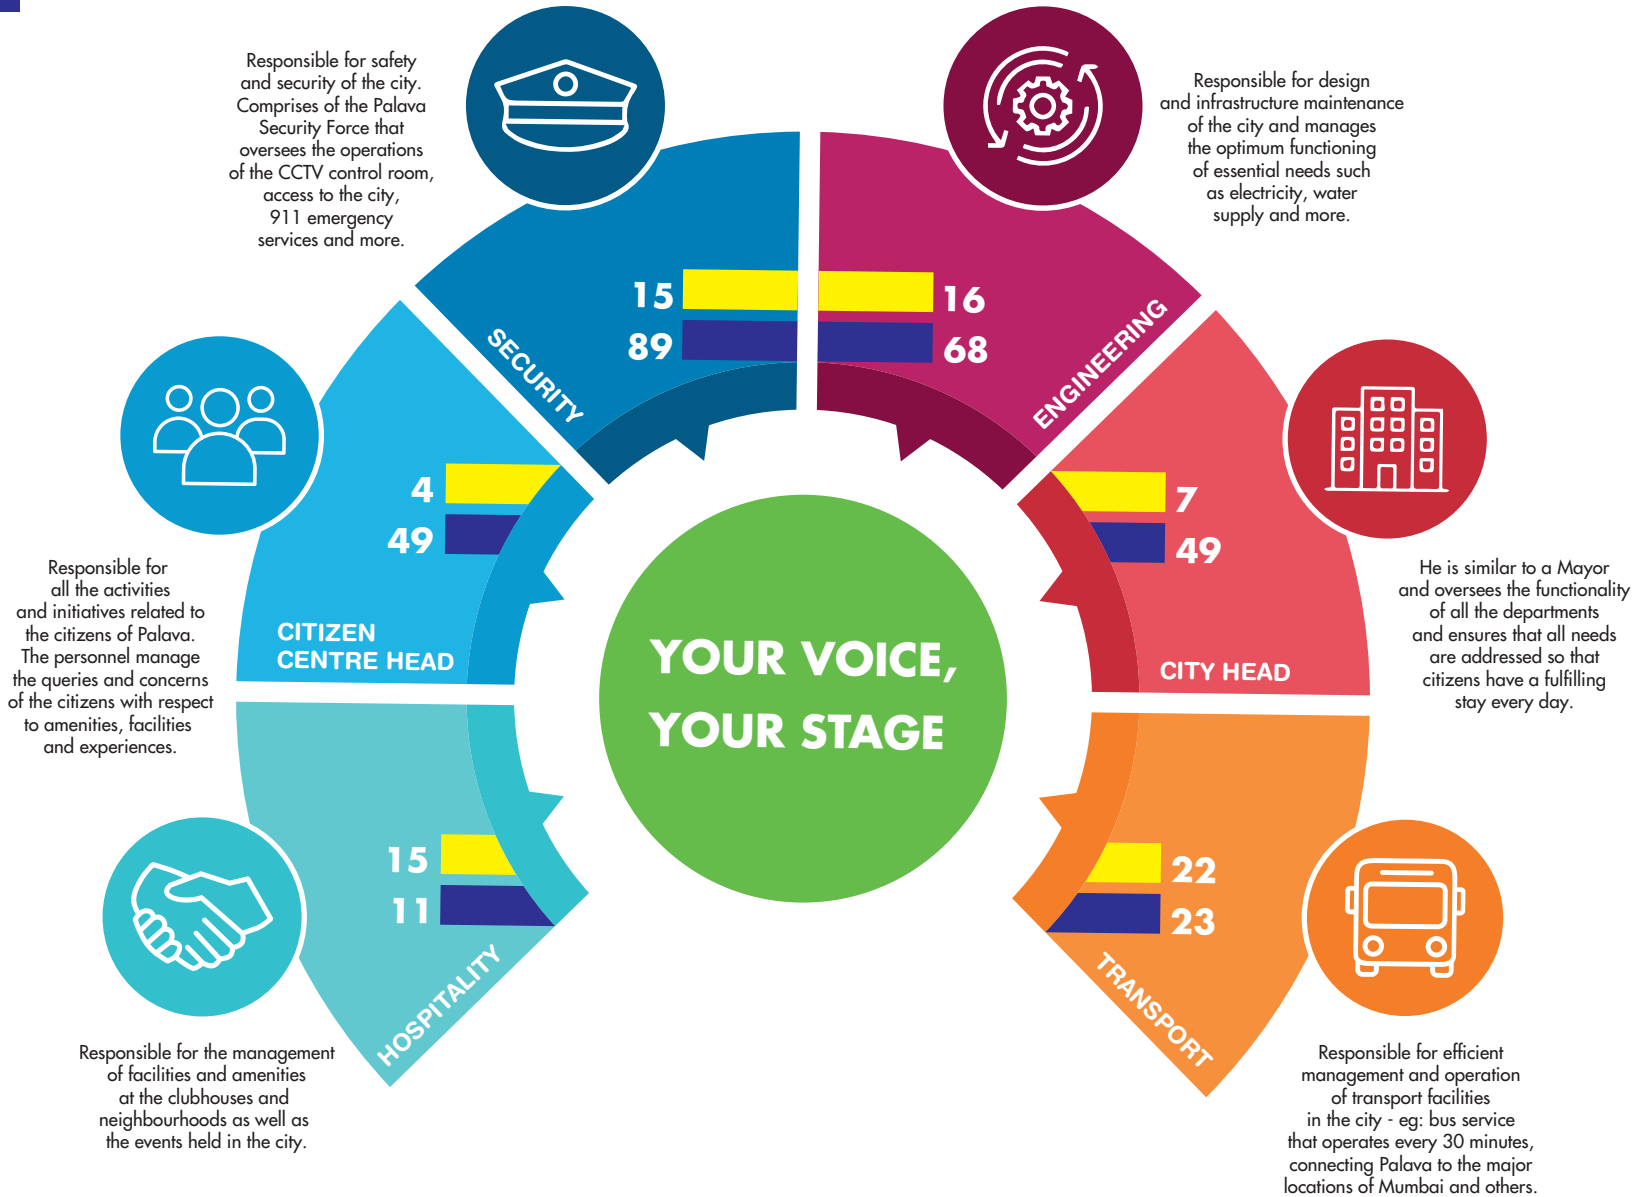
Responsible for safety and security of the city. Comprises of the Palava Security Force that oversees the operations of the CCTV control room, access to the city, 911 emergency services and more.

SECURITY

15

89

16

68

ENGINEERING

Responsible for design and infrastructure maintenance of the city and manages the optimum functioning of essential needs such as electricity, water supply and more.

4

49

CITIZEN CENTRE HEAD

Responsible for all the activities and initiatives related to the citizens of Palava. The personnel manage the queries and concerns of the citizens with respect to amenities, facilities and experiences.

YOUR VOICE, YOUR STAGE

7

49

CITY HEAD

He is similar to a Mayor and oversees the functionality of all the departments and ensures that all needs are addressed so that citizens have a fulfilling stay every day.

15

11

HOSPITALITY

Responsible for the management of facilities and amenities at the clubhouses and neighbourhoods as well as the events held in the city.

22

23

TRANSPORT

Responsible for efficient management and operation of transport facilities in the city - eg: bus service that operates every 30 minutes, connecting Palava to the major locations of Mumbai and others.